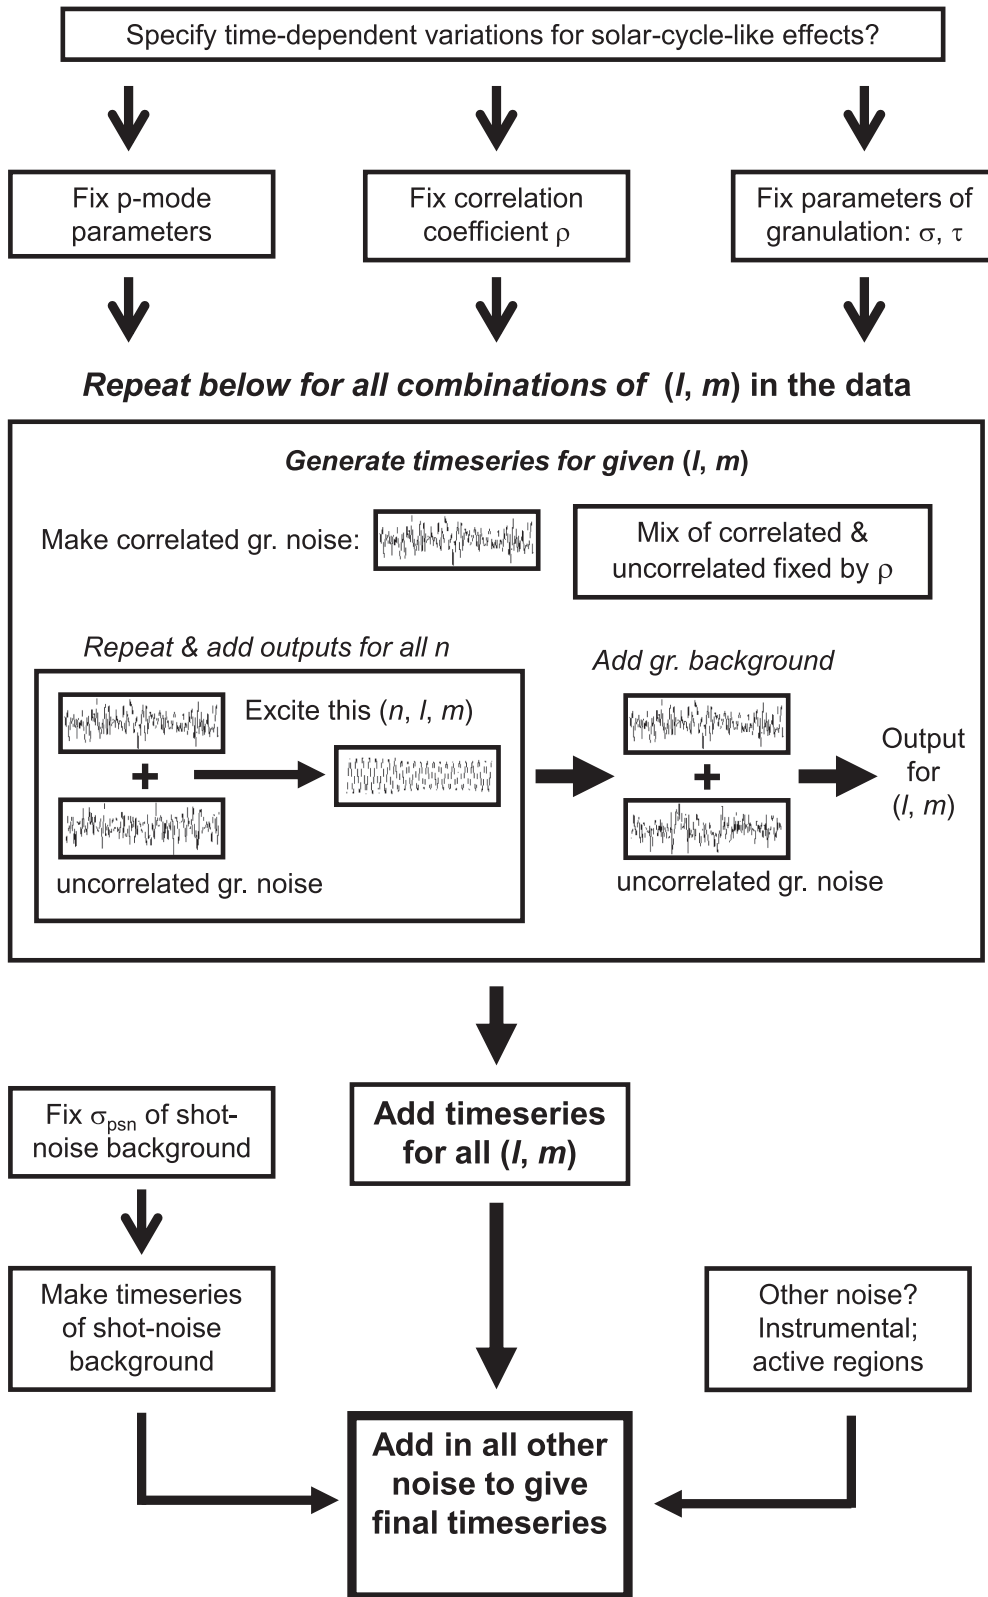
Specify time-dependent variations for solar-cycle-like effects?

Fix p-mode parameters

Fix correlation coefficient $\rho$

Fix parameters of granulation: $\sigma$, $\tau$

Repeat below for all combinations of (l, m) in the data

Generate timeseries for given (l, m)

Make correlated gr. noise:

Mix of correlated & uncorrelated fixed by $\rho$

Repeat & add outputs for all n

Excite this (n, l, m)

+

uncorrelated gr. noise

Add gr. background

+

uncorrelated gr. noise

Output for (l, m)

Fix $\sigma_{psn}$ of shot-noise background

Add timeseries for all (l, m)

Make timeseries of shot-noise background

Other noise? Instrumental; active regions

Add in all other noise to give final timeseries